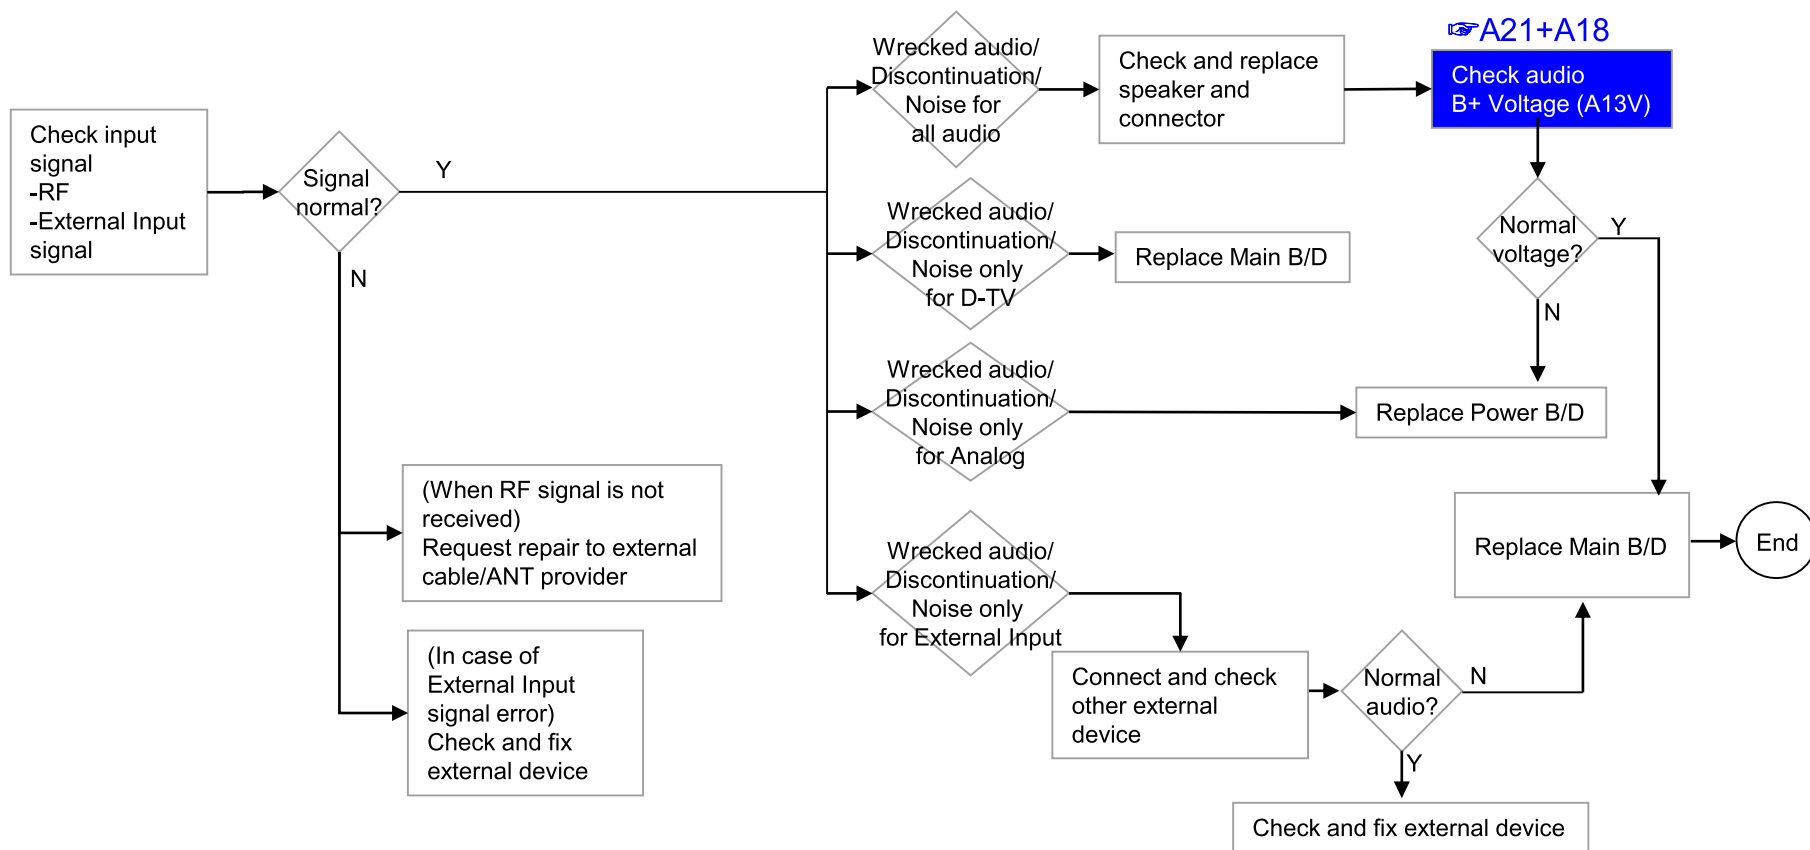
Check input signal
-RF
-External Input signal

Signal normal?

Y

N

(When RF signal is not received)
Request repair to external cable/ANT provider

(In case of External Input signal error)
Check and fix external device

Wrecked audio/ Discontinuation/ Noise for all audio

Check and replace speaker and connector

☞A21+A18

Check audio B+ Voltage (A13V)

Normal voltage?

Y

N

Wrecked audio/ Discontinuation/ Noise only for D-TV

Replace Main B/D

Wrecked audio/ Discontinuation/ Noise only for Analog

Replace Power B/D

Replace Main B/D

End

Wrecked audio/ Discontinuation/ Noise only for External Input

Connect and check other external device

Normal audio?

N

Y

Check and fix external device